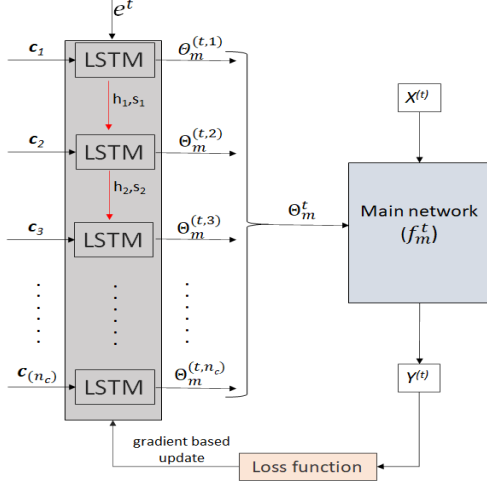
$e^t$

$c_1$ LSTM $\Theta_m^{(t,1)}$

$h_1, s_1$

$c_2$ LSTM $\Theta_m^{(t,2)}$

$h_2, s_2$

$c_3$ LSTM $\Theta_m^{(t,3)}$

$c_{(n_c)}$ LSTM $\Theta_m^{(t,n_c)}$

$\Theta_m^t$

$X^{(t)}$

Main network $(f_m^t)$

$Y^{(t)}$

gradient based update

Loss function